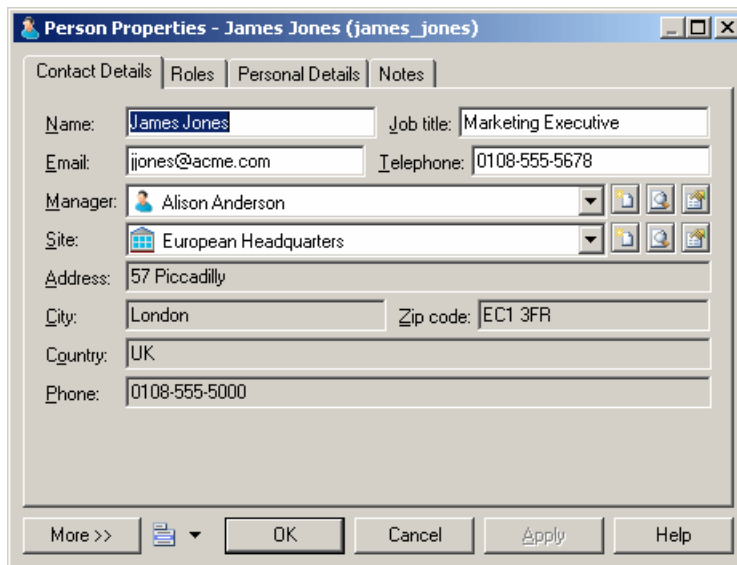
Person Properties - James Jones (james_jones)

Contact Details | Roles | Personal Details | Notes

Name: James Jones
Job title: Marketing Executive
Email: jjones@acme.com
Telephone: 0108-555-5678
Manager: Alison Anderson
Site: European Headquarters
Address: 57 Piccadilly
City: London
Zip code: EC1 3FR
Country: UK
Phone: 0108-555-5000

More >> | OK | Cancel | Apply | Help